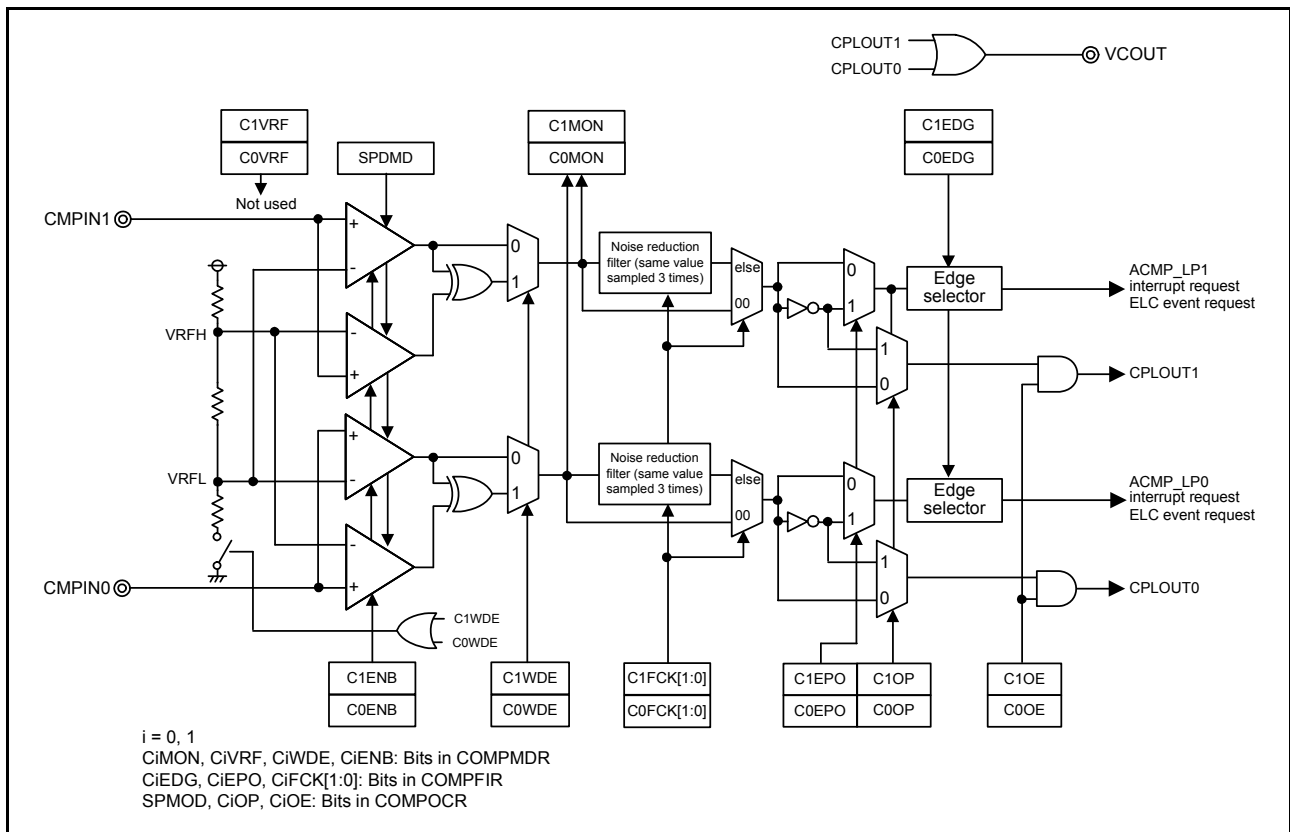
CPLOUT1
CPLOUT0
VCOUT

C1VRF
C0VRF
SPDMD
C1MON
C0MON
C1EDG
C0EDG

Not used
CMPIN1
+
-
0
1
Noise reduction filter (same value sampled 3 times)
else
00
0
1
Edge selector
ACMP_LP1 interrupt request ELC event request

VRFH
-
+
1
0
CPLOUT1

+
-
0
1
Noise reduction filter (same value sampled 3 times)
else
00
0
1
Edge selector
ACMP_LP0 interrupt request ELC event request
VRFL

-
+
1
0
CPLOUT0
CMPIN0

C1WDE
C0WDE

C1ENB
C0ENB
C1WDE
C0WDE
C1FCK[1:0]
C0FCK[1:0]
C1EPO
C0EPO
C1OP
C0OP
C1OE
C0OE

i = 0, 1
CiMON, CiVRF, CiWDE, CiENB: Bits in COMPMDR
CiEDG, CiEPO, CiFCK[1:0]: Bits in COMPFIR
SPMOD, CiOP, CiOE: Bits in COMPOCR